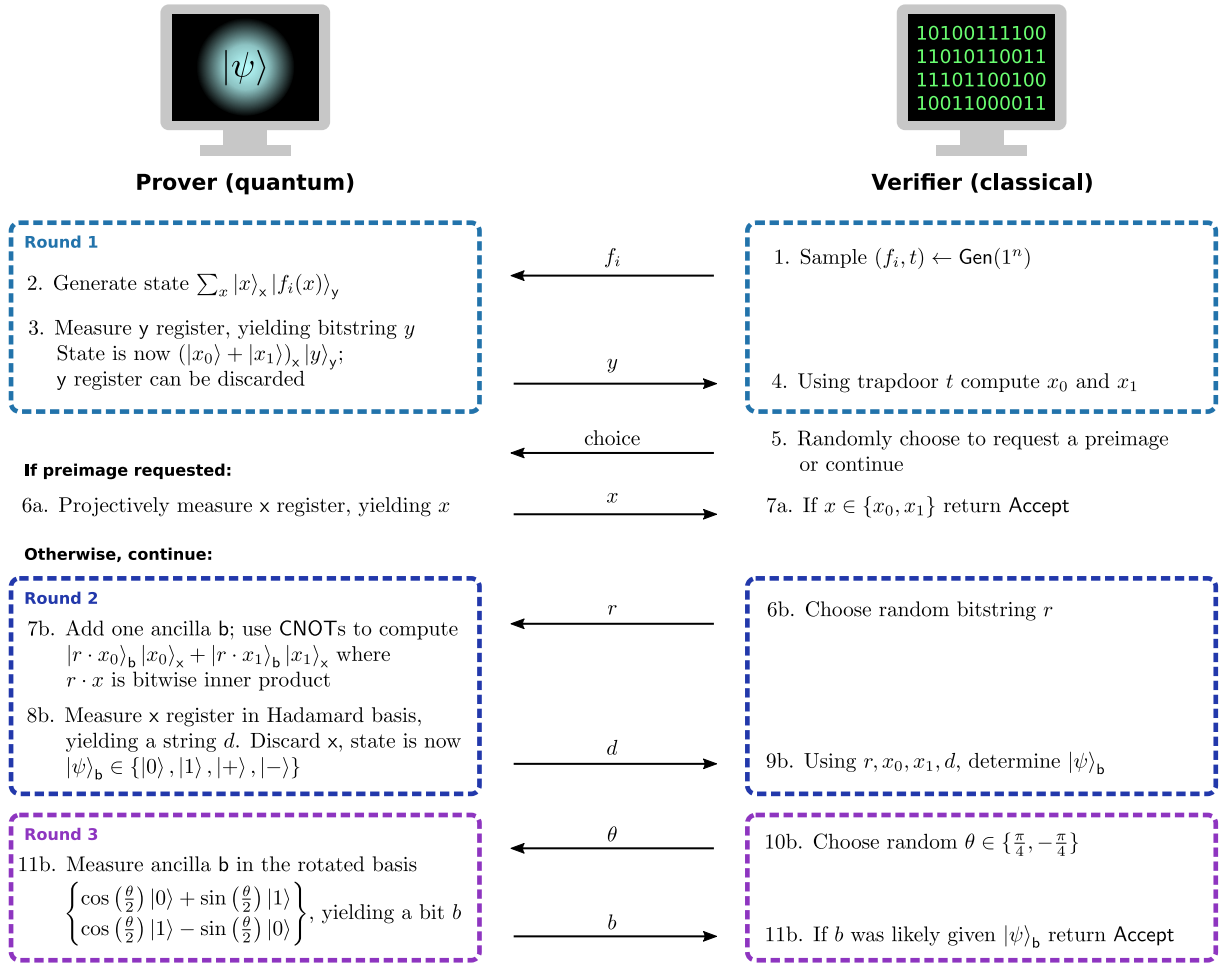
$|\psi\rangle$

10100111100
11010110011
11101100100
10011000011

**Prover (quantum)**

**Verifier (classical)**

Round 1

2. Generate state $\sum_x |x\rangle_{\mathsf{x}} |f_i(x)\rangle_{\mathsf{y}}$

3. Measure $\mathsf{y}$ register, yielding bitstring $y$
State is now $(|x_0\rangle + |x_1\rangle)_{\mathsf{x}} |y\rangle_{\mathsf{y}}$;
$\mathsf{y}$ register can be discarded

$f_i$

$y$

1. Sample $(f_i, t) \leftarrow \mathsf{Gen}(1^n)$

4. Using trapdoor $t$ compute $x_0$ and $x_1$

choice

5. Randomly choose to request a preimage or continue

**If preimage requested:**

6a. Projectively measure $\mathsf{x}$ register, yielding $x$

$x$

7a. If $x \in \{x_0, x_1\}$ return Accept

**Otherwise, continue:**

Round 2

7b. Add one ancilla $\mathsf{b}$; use CNOTs to compute $|r \cdot x_0\rangle_{\mathsf{b}} |x_0\rangle_{\mathsf{x}} + |r \cdot x_1\rangle_{\mathsf{b}} |x_1\rangle_{\mathsf{x}}$ where $r \cdot x$ is bitwise inner product

8b. Measure $\mathsf{x}$ register in Hadamard basis, yielding a string $d$. Discard $\mathsf{x}$, state is now $|\psi\rangle_{\mathsf{b}} \in \{|0\rangle, |1\rangle, |+\rangle, |-\rangle\}$

$r$

$d$

6b. Choose random bitstring $r$

9b. Using $r, x_0, x_1, d$, determine $|\psi\rangle_{\mathsf{b}}$

Round 3

11b. Measure ancilla $\mathsf{b}$ in the rotated basis $\begin{Bmatrix} \cos\left(\frac{\theta}{2}\right)|0\rangle + \sin\left(\frac{\theta}{2}\right)|1\rangle \\ \cos\left(\frac{\theta}{2}\right)|1\rangle - \sin\left(\frac{\theta}{2}\right)|0\rangle \end{Bmatrix}$, yielding a bit $b$

$\theta$

$b$

10b. Choose random $\theta \in \{\frac{\pi}{4}, -\frac{\pi}{4}\}$

11b. If $b$ was likely given $|\psi\rangle_{\mathsf{b}}$ return Accept